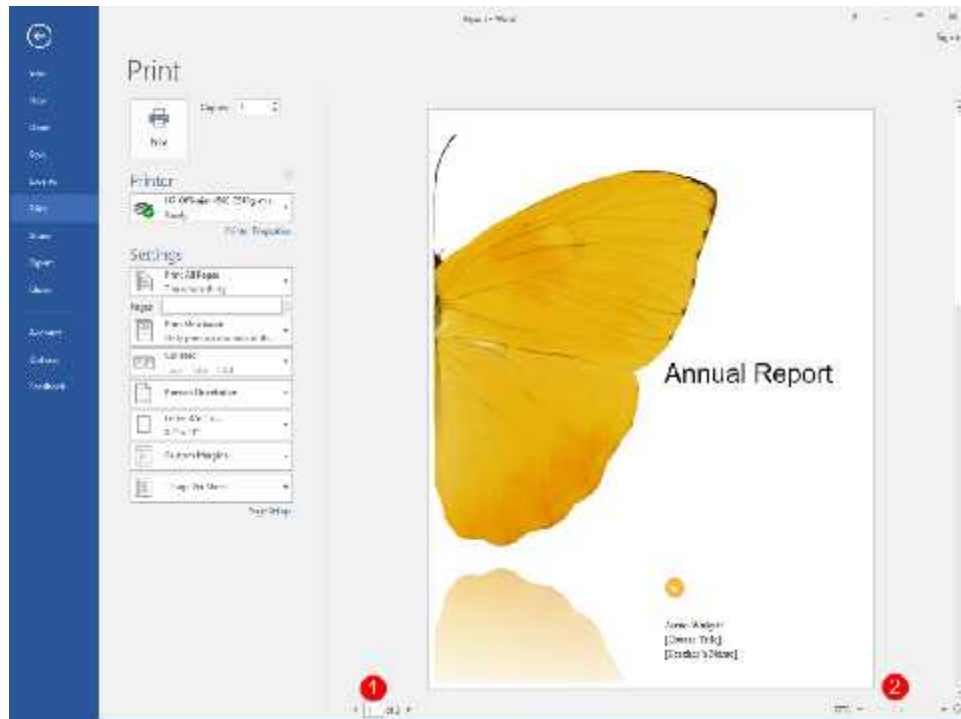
Report - Word

Info
New
Open
Save
Save As
Print
Share
Export
Close
Account
Options
Feedback

Print

Copies: 1

Print

Printer

HP Officejet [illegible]
Ready

Printer Properties

Settings

Print All Pages
The whole thing

Pages:

Print One Sided
Only print on one side of th...

Collated
1,2,3 1,2,3 1,2,3

Portrait Orientation

Letter
8.5" x 11"

Custom Margins

1 Page Per Sheet

Page Setup

Annual Report

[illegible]
[Course Title]
[Teacher's Name]

1

2

of 2